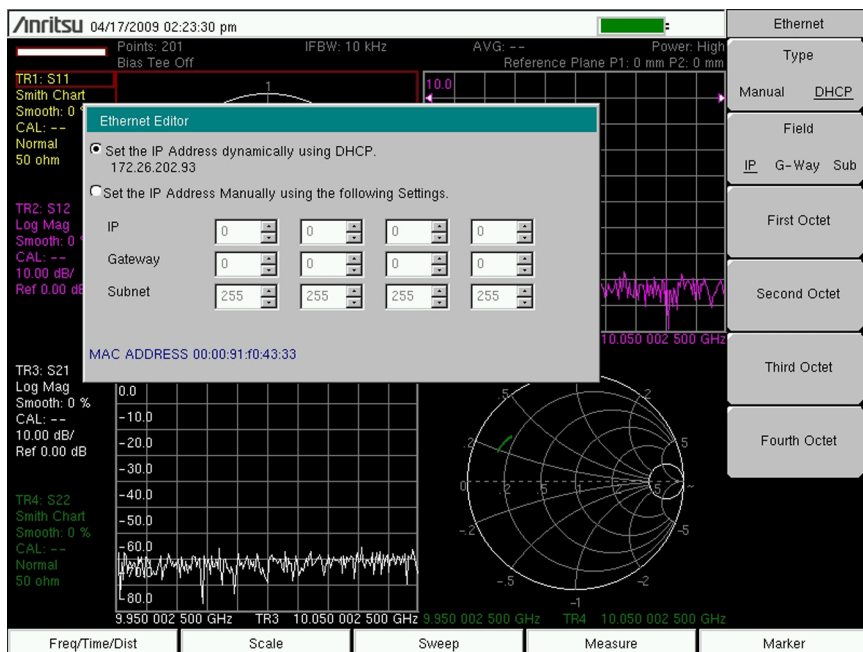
/Inritsu 04/17/2009 02:23:30 pm

Points: 201
Bias Tee Off

IFBW: 10 kHz

AVG: --

Power: High
Reference Plane P1: 0 mm P2: 0 mm

TR1: S11
Smith Chart
Smooth: 0 %
CAL: --
Normal
50 ohm

TR2: S12
Log Mag
Smooth: 0 %
CAL: --
10.00 dB/
Ref 0.00 dB

TR3: S21
Log Mag
Smooth: 0 %
CAL: --
10.00 dB/
Ref 0.00 dB

TR4: S22
Smith Chart
Smooth: 0 %
CAL: --
Normal
50 ohm

Ethernet Editor

Set the IP Address dynamically using DHCP.
172.26.202.93

Set the IP Address Manually using the following Settings.

| IP | 0 | 0 | 0 | 0 |
|---|---|---|---|---|
| Gateway | 0 | 0 | 0 | 0 |
| Subnet | 255 | 255 | 255 | 255 |

MAC ADDRESS 00:00:91:f0:43:33

10.0

10.050 002 500 GHz

0.0
-10.0
-20.0
-30.0
-40.0
-50.0
-60.0
-70.0
-80.0

9.950 002 500 GHz TR3 10.050 002 500 GHz 9.950 002 500 GHz TR4 10.050 002 500 GHz

.5 1 2 .2 5 0 .2 .5 1 2 5 ~ -.2 -5 -.5 -2 -1

Ethernet
Type
Manual DHCP
Field
IP G-Way Sub
First Octet
Second Octet
Third Octet
Fourth Octet

Freq/Time/Dist
Scale
Sweep
Measure
Marker